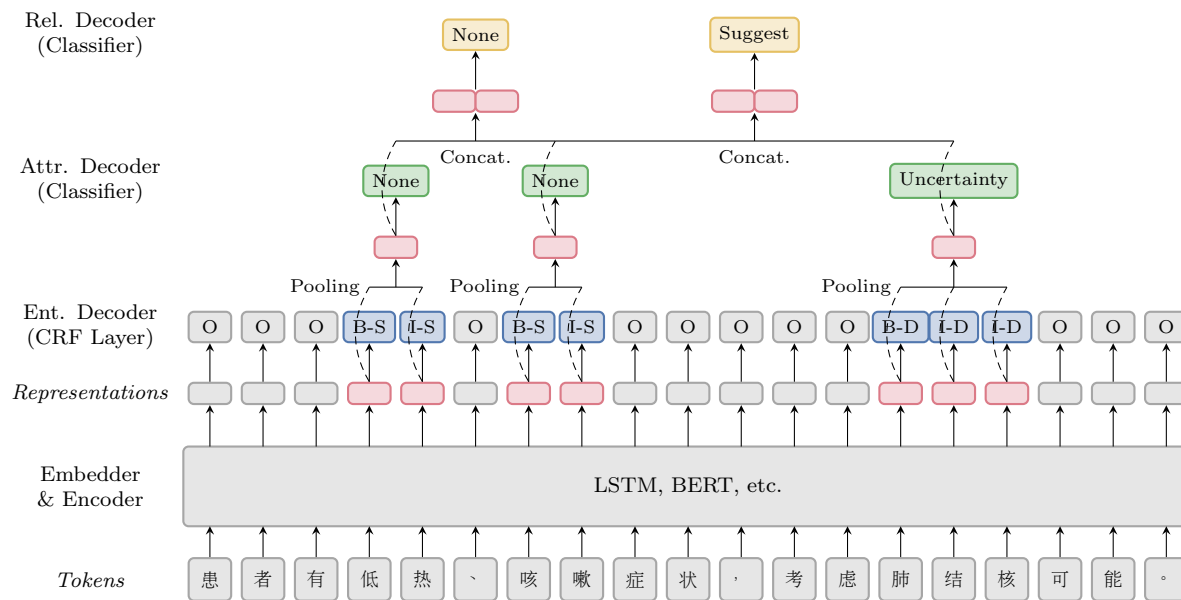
Rel. Decoder
(Classifier)

None

Suggest

Concat.

Concat.

Attr. Decoder
(Classifier)

None

None

Uncertainty

Pooling

Pooling

Pooling

Ent. Decoder
(CRF Layer)

O O O B-S I-S O B-S I-S O O O O O B-D I-D I-D O O O

*Representations*

Embedder
& Encoder

LSTM, BERT, etc.

*Tokens*

患 者 有 低 热 、 咳 嗽 症 状 ， 考 虑 肺 结 核 可 能 。